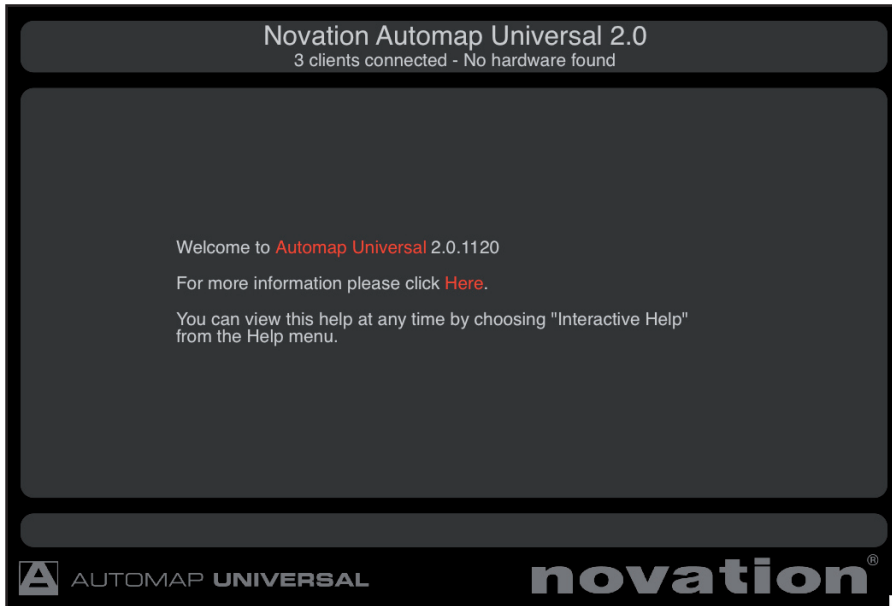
Novation Automap Universal 2.0
3 clients connected - No hardware found

Welcome to Automap Universal 2.0.1120

For more information please click Here.

You can view this help at any time by choosing "Interactive Help" from the Help menu.

AUTOMAP UNIVERSAL

novation®